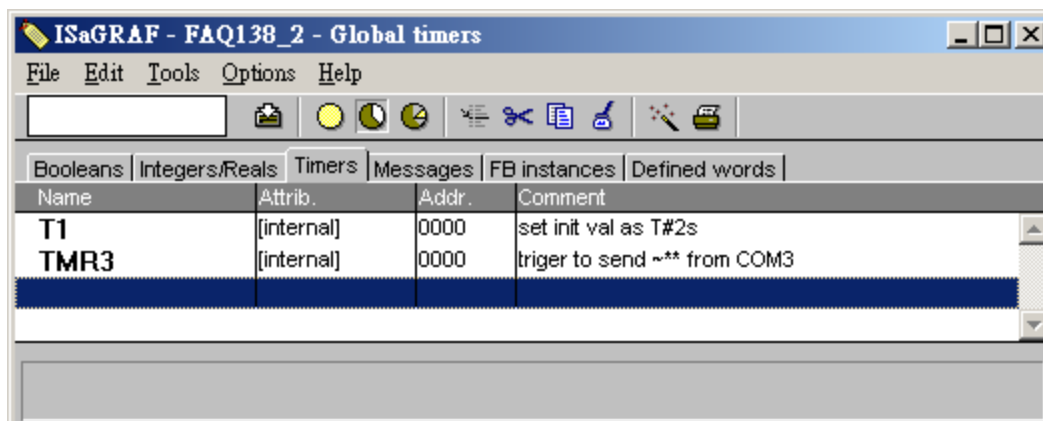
ISaGRAF - FAQ138_2 - Global timers

File Edit Tools Options Help

Booleans | Integers/Reals | Timers | Messages | FB instances | Defined words

| Name | Attrib. | Addr. | Comment |
|---|---|---|---|
| T1 | [internal] | 0000 | set init val as T#2s |
| TMR3 | [internal] | 0000 | triger to send ~** from COM3 |